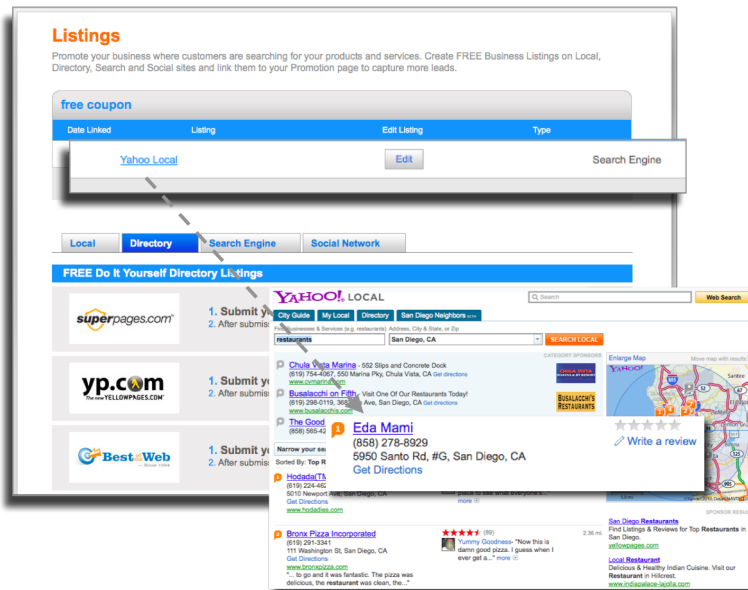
Listings

Promote your business where customers are searching for your products and services. Create FREE Business Listings on Local, Directory, Search and Social sites and link them to your Promotion page to capture more leads.

free coupon

| Date Linked | Listing | Edit Listing | Type |
|---|---|---|---|
| | Yahoo Local | Edit | Search Engine |

Local | Directory | Search Engine | Social Network

FREE Do It Yourself Directory Listings

superpages.com
1. Submit y
2. After submis

yp.com the new YELLOWPAGES.com
1. Submit y
2. After submis

Best of the Web Since 1994
1. Submit y
2. After submis

YAHOO! LOCAL
Search | Web Search
City Guide | My Local | Directory | San Diego Neighbors
Find Businesses & Services (e.g. restaurants) Address, City & State, or Zip
restaurants | San Diego, CA | SEARCH LOCAL
CATEGORY SPONSORS
Chula Vista Marina - 552 Slips and Concrete Dock
(619) 754-4067, 550 Marina Pky, Chula Vista, CA Get directions
www.cvmarina.com
Busalacchi's on Fifth - Visit One Of Our Restaurants Today!
(619) 298-0119, 3683 Fifth Ave, San Diego, CA Get directions
www.busalacchis.com
The Good
(858) 565-42
Narrow your sear
Sorted By: Top R
Hodads(TM
(619) 224-462
5010 Newport Ave
Get Directions
www.hodadies.com
Bronx Pizza Incorporated
(619) 291-3341
111 Washington St, San Diego, CA
Get Directions
www.bronxpizza.com
"... to go and it was fantastic. The pizza was delicious, the restaurant was clean, the..."
(89)
Yummy Goodness- "Now this is damn good pizza. I guess when I ever get a..." more
2.36 mi
Enlarge Map
Move map with results
Eda Mami
(858) 278-8929
5950 Santo Rd, #G, San Diego, CA
Get Directions
Write a review
SPONSOR RESULTS
San Diego Restaurants
Find Listings & Reviews for Top Restaurants in San Diego.
yellowpages.com
Local Restaurant
Delicious & Healthy Indian Cuisine. Visit our Restaurant in Hillcrest.
www.indiapalace-lajolla.com